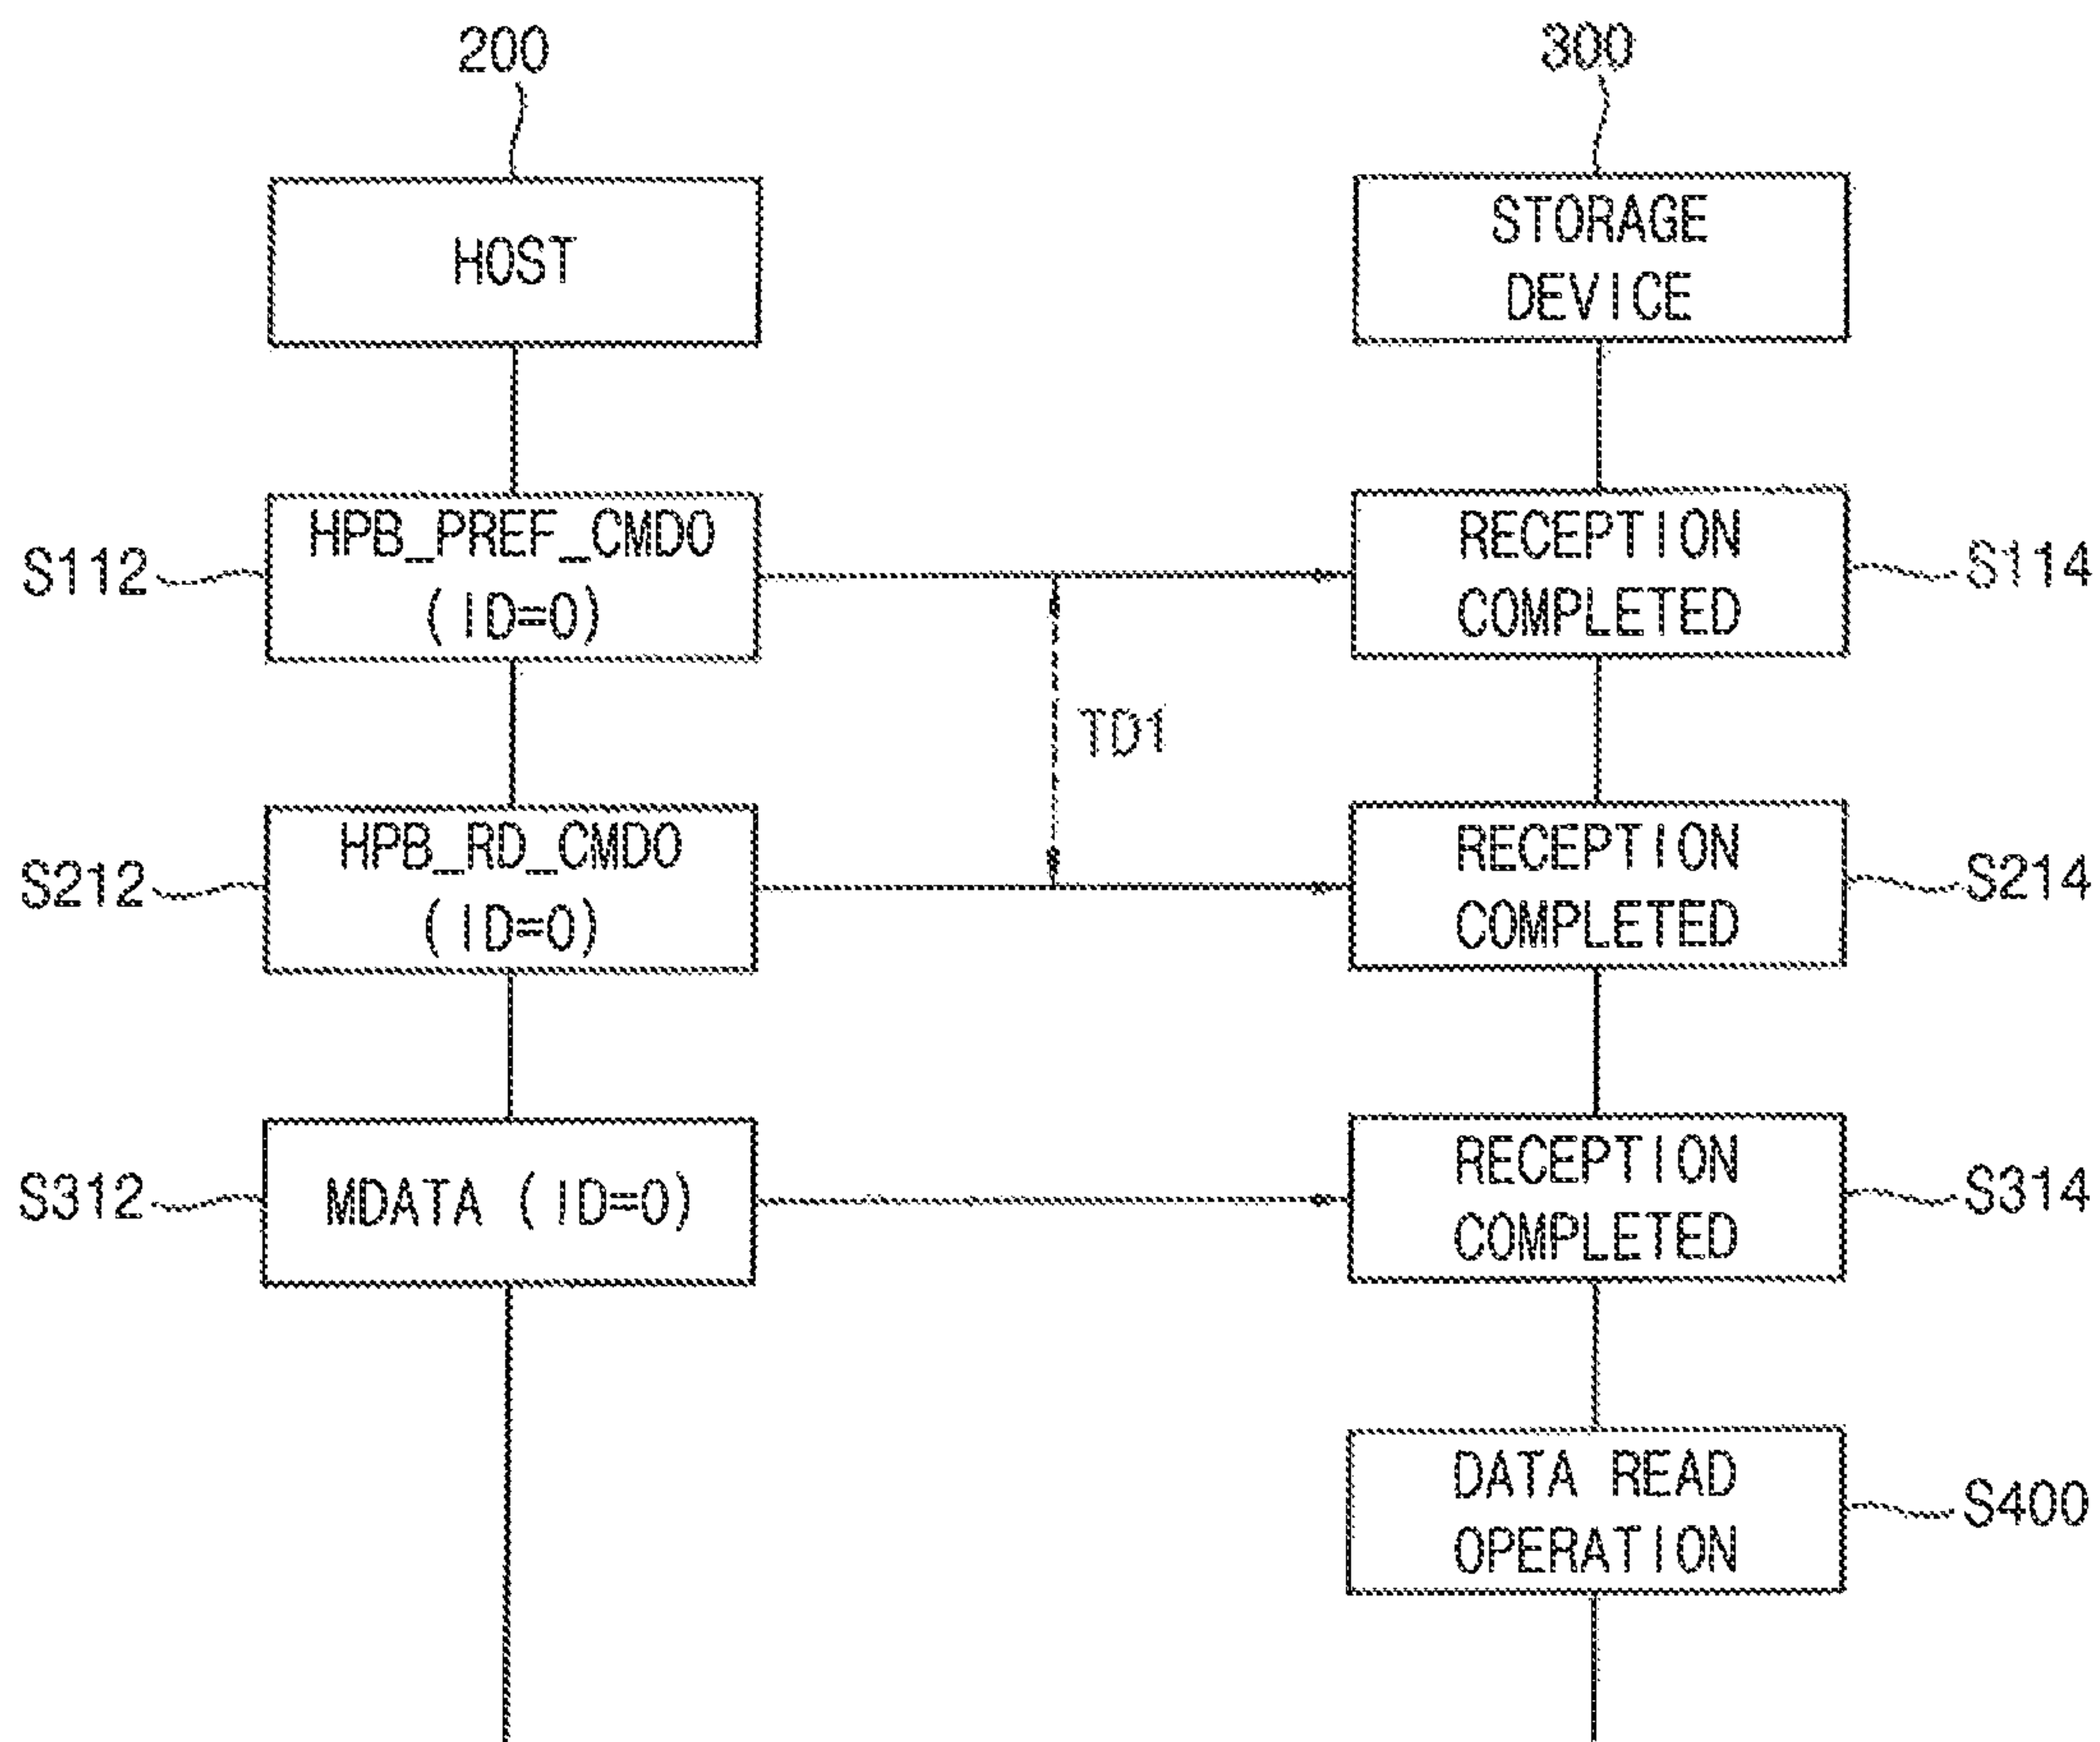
200

300

HOST

STORAGE DEVICE

S112

HPB_PREF_CMD0 (ID=0)

RECEPTION COMPLETED

S114

TD1

S212

HPB_RD_CMD0 (ID=0)

RECEPTION COMPLETED

S214

S312

MDATA (ID=0)

RECEPTION COMPLETED

S314

DATA READ OPERATION

S400